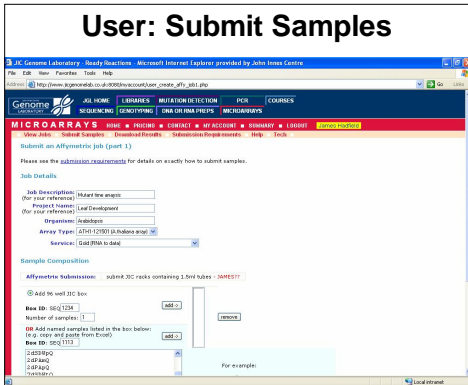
User: Submit Samples

JIC Genome Laboratory - Ready Reactions - Microsoft Internet Explorer provided by John Innes Centre

File Edit View Favorites Tools Help

Address http://www.jicgenomelab.co.uk:8080/myaccount/user_create_affy_job1.php

Go Links

Genome LABORATORY

JGL HOME LIBRARIES MUTATION DETECTION PCR COURSES
SEQUENCING GENOTYPING DNA OR RNA PREPS MICROARRAYS

MICROARRAYS HOME ■ PRICING ■ CONTACT ■ MY ACCOUNT ■ SUMMARY ■ LOGOUT James Hadfield

View Jobs Submit Samples Download Results Submission Requirements Help Tools

Submit an Affymetrix job (part 1)

Please see the submission requirements for details on exactly how to submit samples.

Job Details

Job Description: (for your reference) Mutant time analysis

Project Name: (for your reference) Leaf Development

Organism: Arabidopsis

Array Type: ATH1-121501 (A.thaliana array)

Service: Gold (RNA to data)

Sample Composition

Affymetrix Submission: submit JIC racks containing 1.5ml tubes - JAMES??

Add 96 well JIC box

Box ID: SEQ 1234 add ->

Number of samples: 1 remove

OR Add named samples listed in the box below: (e.g. copy and paste from Excel) add ->

Box ID: SEQ 1113

2:dS5WpQ
2:dFAeQ
3:dFApQ

For example:

Local intranet